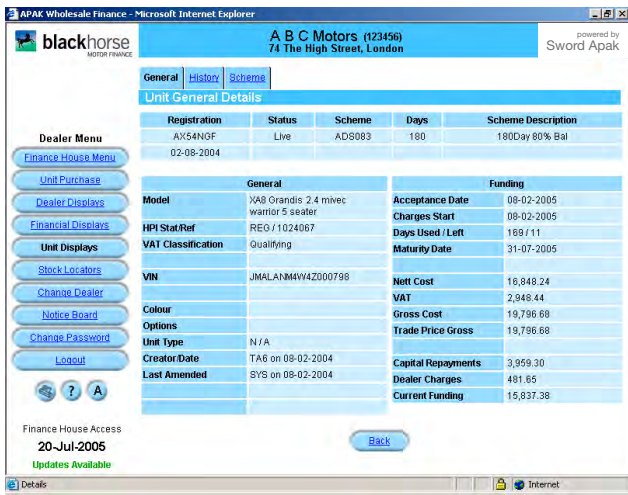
APAK Wholesale Finance - Microsoft Internet Explorer

blackhorse
MOTOR FINANCE

A B C Motors (123456)
74 The High Street, London

powered by
Sword Apak

General | History | Scheme

Unit General Details

| Registration | Status | Scheme | Days | Scheme Description |
|---|---|---|---|---|
| AX54NGF | Live | ADS083 | 180 | 180Day 80% Bal |
| 02-08-2004 | | | | |

Dealer Menu
Finance House Menu
Unit Purchase
Dealer Displays
Financial Displays
Unit Displays
Stock Locators
Change Dealer
Notice Board
Change Password
Logout

| General | |
|---|---|
| Model | XA8 Grandis 2.4 mivec warrior 5 seater |
| HPI Stat/Ref | REG / 1024067 |
| VAT Classification | Qualifying |
| | |
| VIN | JMALANM4W4Z000798 |
| | |
| Colour | |
| Options | |
| Unit Type | N / A |
| Creator/Date | TA6 on 08-02-2004 |
| Last Amended | SYS on 08-02-2004 |

| Funding | |
|---|---|
| Acceptance Date | 08-02-2005 |
| Charges Start | 08-02-2005 |
| Days Used / Left | 169 / 11 |
| Maturity Date | 31-07-2005 |
| | |
| Nett Cost | 16,848.24 |
| VAT | 2,948.44 |
| Gross Cost | 19,796.68 |
| Trade Price Gross | 19,796.68 |
| | |
| Capital Repayments | 3,959.30 |
| Dealer Charges | 481.65 |
| Current Funding | 15,837.38 |

? A

Finance House Access
20-Jul-2005
Updates Available

Back

Details
Internet